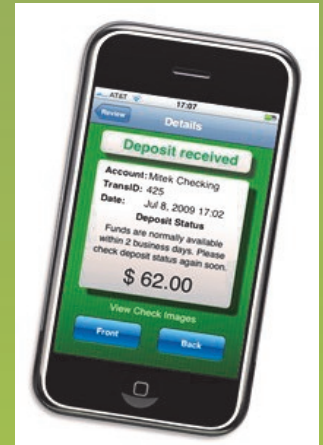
AT&T 17:07
Review
Details
Deposit received
Account: Mitek Checking
TransID: 425
Date: Jul 8, 2009 17:02
Deposit Status
Funds are normally available within 2 business days. Please check deposit status again soon.
$ 62.00
View Check Images
Front
Back